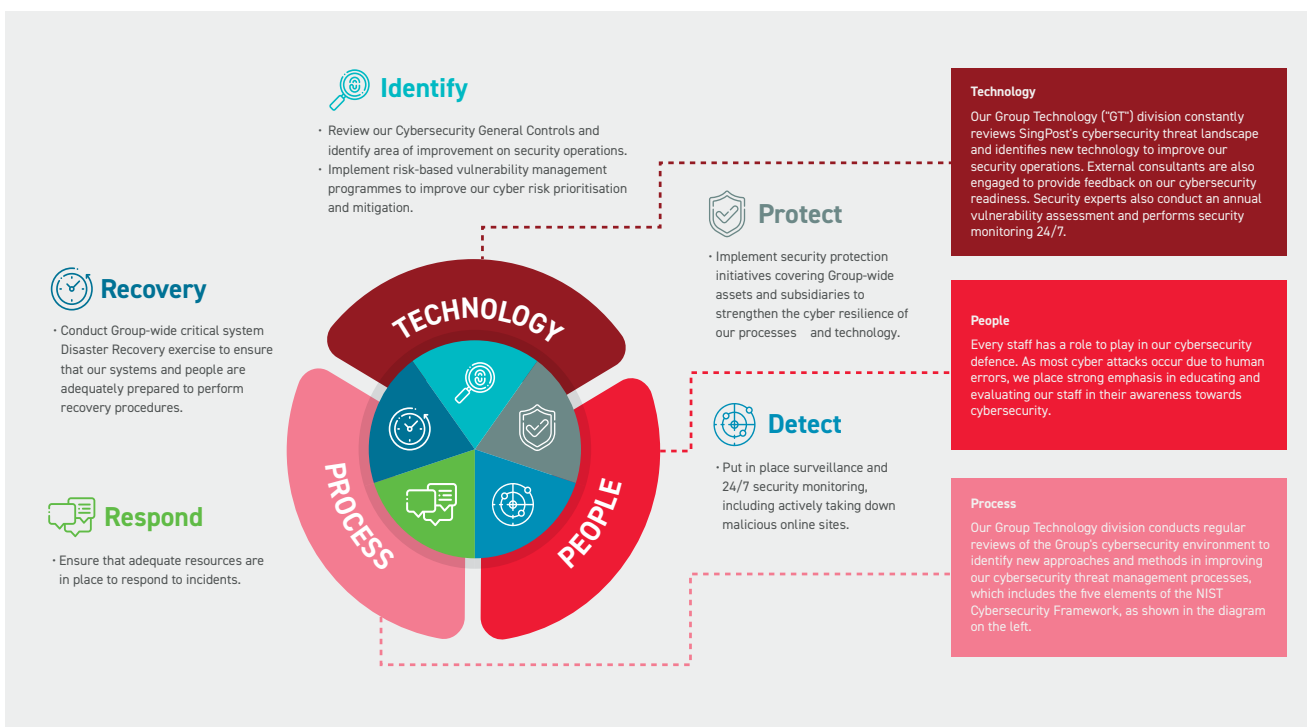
Identify

• Review our Cybersecurity General Controls and identify area of improvement on security operations.
• Implement risk-based vulnerability management programmes to improve our cyber risk prioritisation and mitigation.

Recovery

• Conduct Group-wide critical system Disaster Recovery exercise to ensure that our systems and people are adequately prepared to perform recovery procedures.

Respond

• Ensure that adequate resources are in place to respond to incidents.

TECHNOLOGY

PROCESS

PEOPLE

Protect

• Implement security protection initiatives covering Group-wide assets and subsidiaries to strengthen the cyber resilience of our processes and technology.

Detect

• Put in place surveillance and 24/7 security monitoring, including actively taking down malicious online sites.

Technology

Our Group Technology ("GT") division constantly reviews SingPost's cybersecurity threat landscape and identifies new technology to improve our security operations. External consultants are also engaged to provide feedback on our cybersecurity readiness. Security experts also conduct an annual vulnerability assessment and performs security monitoring 24/7.

People

Every staff has a role to play in our cybersecurity defence. As most cyber attacks occur due to human errors, we place strong emphasis in educating and evaluating our staff in their awareness towards cybersecurity.

Process

Our Group Technology division conducts regular reviews of the Group's cybersecurity environment to identify new approaches and methods in improving our cybersecurity threat management processes, which includes the five elements of the NIST Cybersecurity Framework, as shown in the diagram on the left.